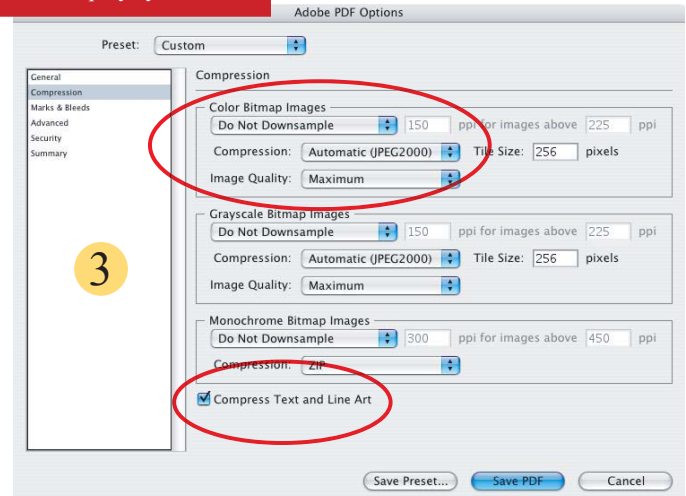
Adobe PDF Options

Preset: Custom

General
Compression
Marks & Bleeds
Advanced
Security
Summary

3

Compression

Color Bitmap Images
Do Not Downsample 150 ppi for images above 225 ppi
Compression: Automatic (JPEG2000) Tile Size: 256 pixels
Image Quality: Maximum

Grayscale Bitmap Images
Do Not Downsample 150 ppi for images above 225 ppi
Compression: Automatic (JPEG2000) Tile Size: 256 pixels
Image Quality: Maximum

Monochrome Bitmap Images
Do Not Downsample 300 ppi for images above 450 ppi
Compression: ZIP

Compress Text and Line Art

Save Preset... Save PDF Cancel